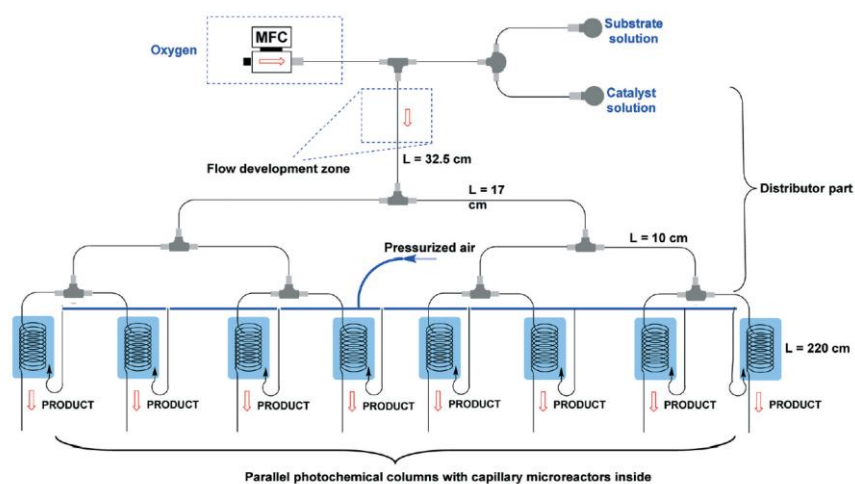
Oxygen

MFC

Substrate solution

Catalyst solution

Flow development zone

L = 32.5 cm

L = 17 cm

Distributor part

Pressurized air

L = 10 cm

L = 220 cm

PRODUCT

PRODUCT

PRODUCT

PRODUCT

PRODUCT

PRODUCT

PRODUCT

PRODUCT

Parallel photochemical columns with capillary microreactors inside